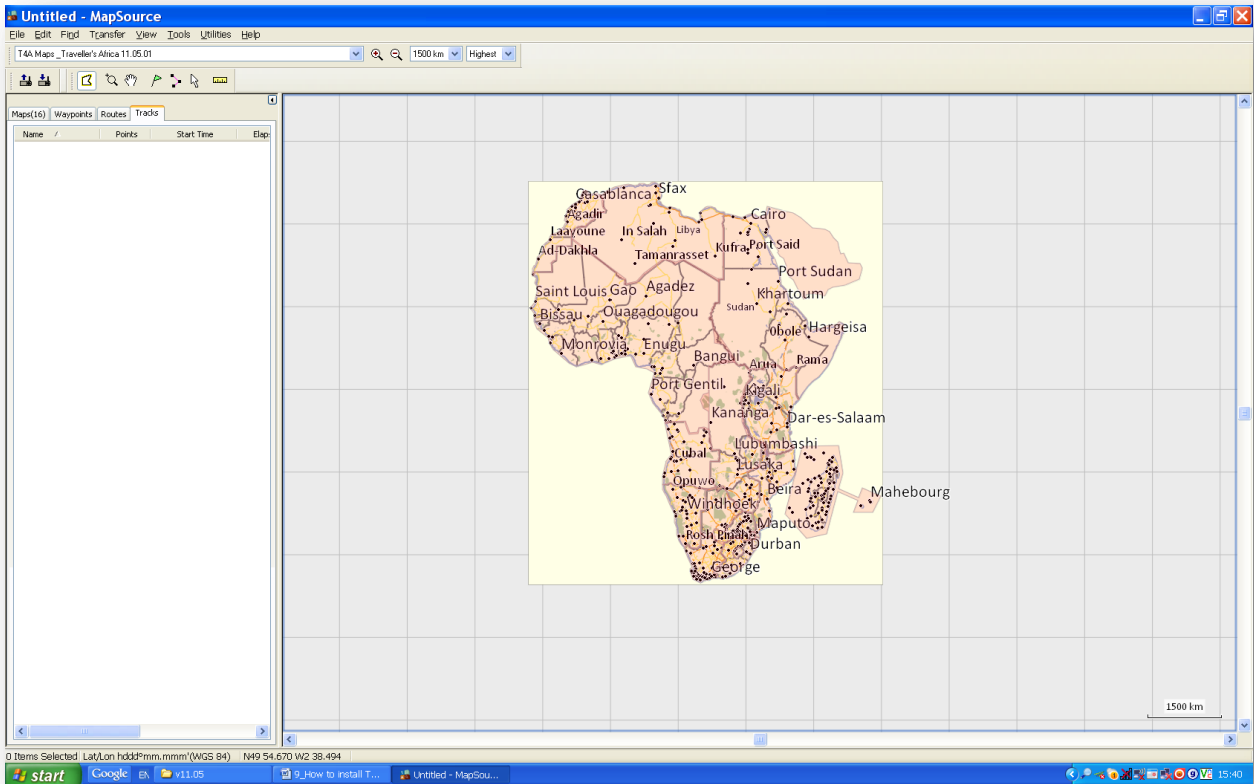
Untitled - MapSource

File Edit Find Transfer View Tools Utilities Help

T4A Maps _Traveller's Africa 11.05.01

1500 km

Highest

Maps(16) Waypoints Routes Tracks

| Name | Points | Start Time | Elap |
|---|---|---|---|

Casablanca
Sfax
Agadir
Cairo
Laayoune
In Salah
Libya
Ad-Dakhla
Kufra
Port Said
Tamanrasset
Port Sudan
Agadez
Saint Louis
Gao
Khartoum
Sudan
Bissau
Ouagadougou
Hargeisa
Obole
Monrovia
Enugu
Rama
Bangui
Arua
Port Gentil
Kigali
Kananga
Dar-es-Salaam
Lubumbashi
Cubal
Lusaka
Opuwo
Beira
Mahebourg
Windhoek
Maputo
Rosh Pinah
Durban
George

1500 km

0 Items Selected Lat/Lon hddd°mm.mmm' (WGS 84) N49 54.670 W2 38.494

start
Google
EN
v11.05
9_How to install T...
Untitled - MapSou...
15:40